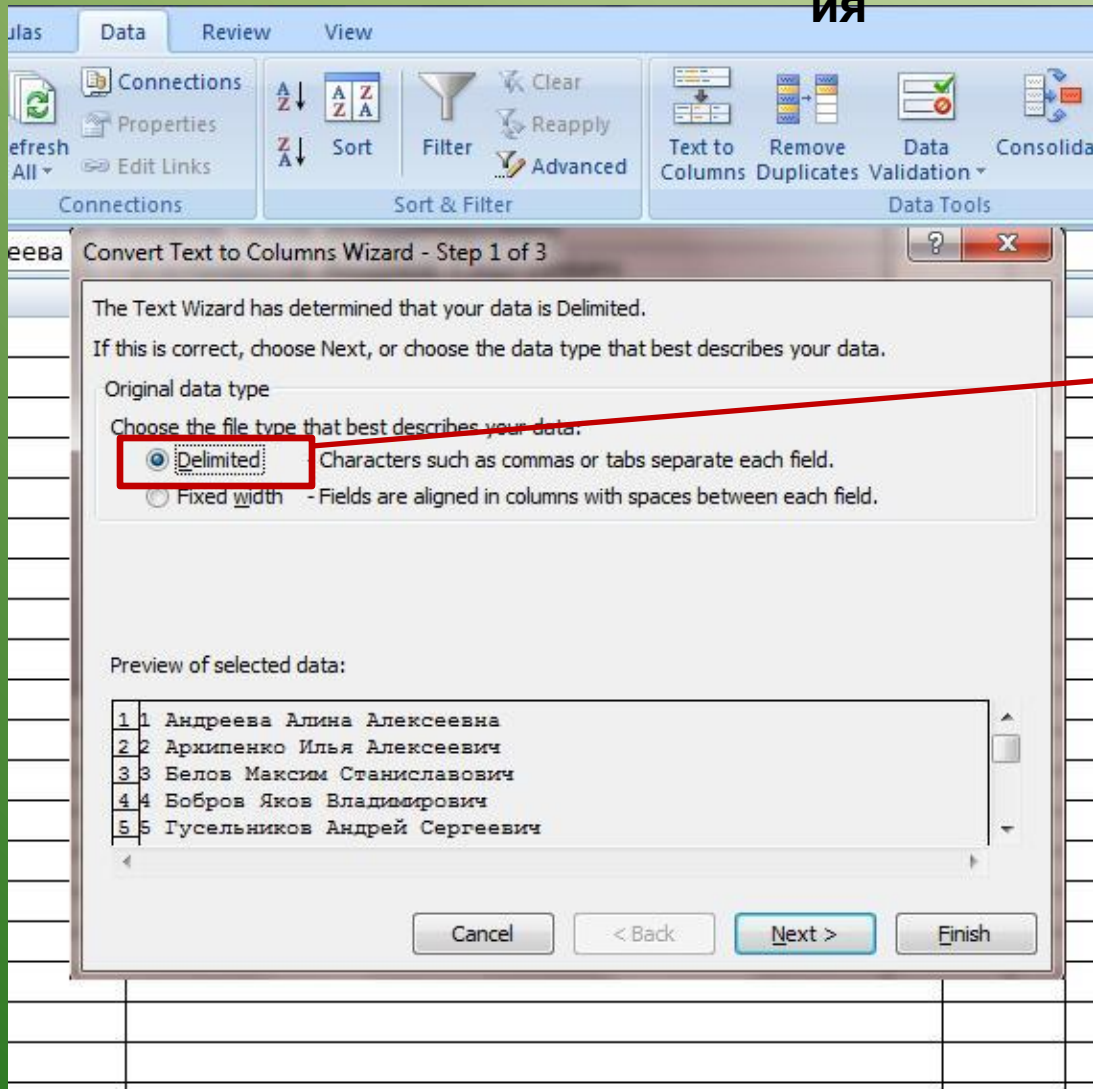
ия

ulas Data Review View

efresh All

Connections Properties Edit Links

Connections

Sort Filter Clear Reapply Advanced

Sort & Filter

Text to Columns Remove Duplicates Data Validation Consolida

Data Tools

еева

Convert Text to Columns Wizard - Step 1 of 3

The Text Wizard has determined that your data is Delimited.

If this is correct, choose Next, or choose the data type that best describes your data.

Original data type

Choose the file type that best describes your data:

Delimited - Characters such as commas or tabs separate each field.

Fixed width - Fields are aligned in columns with spaces between each field.

Preview of selected data:

1 1 Андреева Алина Алексеевна
2 2 Архипенко Илья Алексеевич
3 3 Белов Максим Станиславович
4 4 Бобров Яков Владимирович
5 5 Гусельников Андрей Сергеевич

Cancel < Back Next > Finish